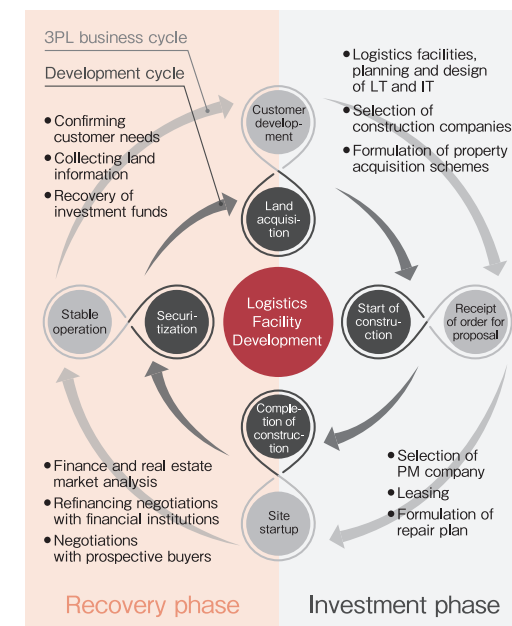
3PL business cycle

Development cycle

Confirming customer needs
Collecting land information
Recovery of investment funds

Logistics facilities, planning and design of LT and IT
Selection of construction companies
Formulation of property acquisition schemes

Customer development

Land acquisition

Stable operation

Securitization

Logistics Facility Development

Start of construction

Receipt of order for proposal

Completion of construction

Site startup

Finance and real estate market analysis
Refinancing negotiations with financial institutions
Negotiations with prospective buyers

Selection of PM company
Leasing
Formulation of repair plan

Recovery phase

Investment phase